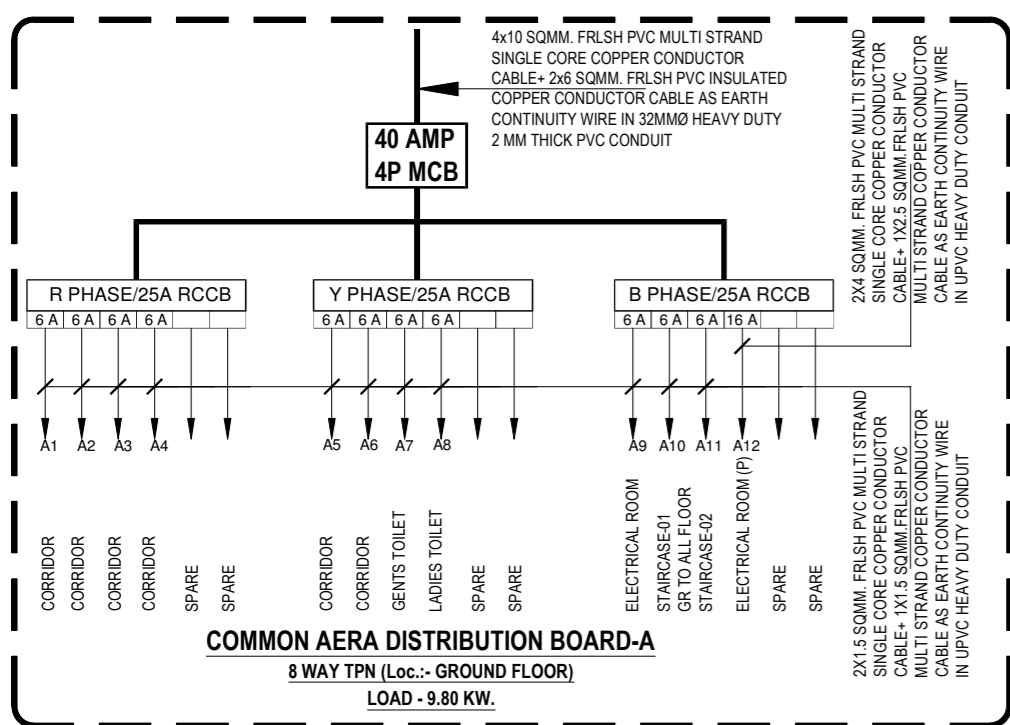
4x10 SQMM. FRLSH PVC MULTI STRAND SINGLE CORE COPPER CONDUCTOR CABLE+ 2x6 SQMM. FRLSH PVC INSULATED COPPER CONDUCTOR CABLE AS EARTH CONTINUITY WIRE IN 32MMØ HEAVY DUTY 2 MM THICK PVC CONDUIT

2X4 SQMM. FRLSH PVC MULTI STRAND SINGLE CORE COPPER CONDUCTOR CABLE+ 1X2.5 SQMM.FRLSH PVC MULTI STRAND COPPER CONDUCTOR CABLE AS EARTH CONTINUITY WIRE IN UPVC HEAVY DUTY CONDUIT

40 AMP
4P MCB

R PHASE/25A RCCB

| 6 A | 6 A | 6 A | 6 A | | |
|---|---|---|---|---|---|

Y PHASE/25A RCCB

| 6 A | 6 A | 6 A | 6 A | | |
|---|---|---|---|---|---|

B PHASE/25A RCCB

| 6 A | 6 A | 6 A | 16 A | | |
|---|---|---|---|---|---|

A1 A2 A3 A4

A5 A6 A7 A8

A9 A10 A11 A12

CORRIDOR
CORRIDOR
CORRIDOR
CORRIDOR
SPARE
SPARE

CORRIDOR
CORRIDOR
GENTS TOILET
LADIES TOILET
SPARE
SPARE

ELECTRICAL ROOM
STAIRCASE-01
GR TO ALL FLOOR
STAIRCASE-02
ELECTRICAL ROOM (P)
SPARE
SPARE

2X1.5 SQMM. FRLSH PVC MULTI STRAND SINGLE CORE COPPER CONDUCTOR CABLE+ 1X1.5 SQMM.FRLSH PVC MULTI STRAND COPPER CONDUCTOR CABLE AS EARTH CONTINUITY WIRE IN UPVC HEAVY DUTY CONDUIT

COMMON AERA DISTRIBUTION BOARD-A
8 WAY TPN (Loc.:- GROUND FLOOR)
LOAD - 9.80 KW.